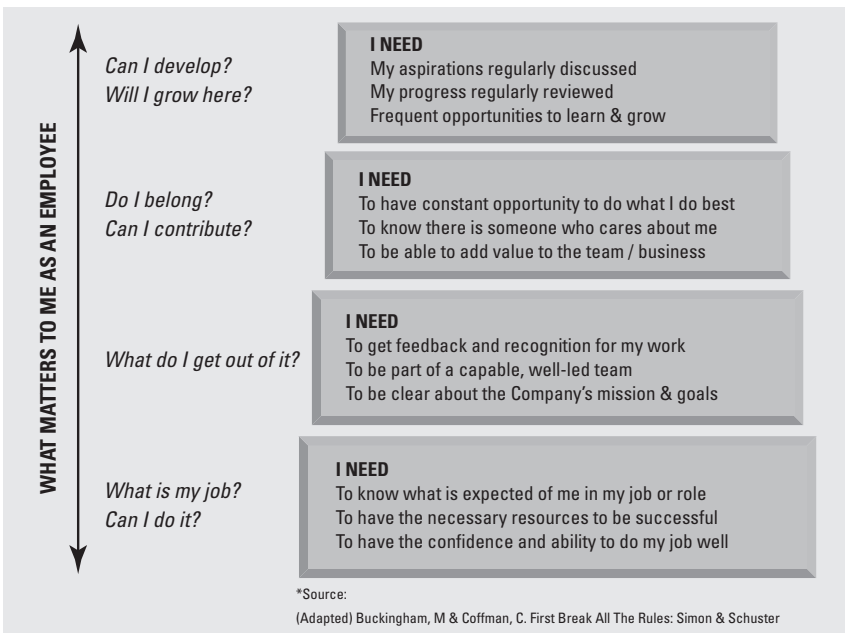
WHAT MATTERS TO ME AS AN EMPLOYEE

Can I develop?
Will I grow here?

I NEED
My aspirations regularly discussed
My progress regularly reviewed
Frequent opportunities to learn & grow

Do I belong?
Can I contribute?

I NEED
To have constant opportunity to do what I do best
To know there is someone who cares about me
To be able to add value to the team / business

What do I get out of it?

I NEED
To get feedback and recognition for my work
To be part of a capable, well-led team
To be clear about the Company's mission & goals

What is my job?
Can I do it?

I NEED
To know what is expected of me in my job or role
To have the necessary resources to be successful
To have the confidence and ability to do my job well

*Source:
(Adapted) Buckingham, M & Coffman, C. First Break All The Rules: Simon & Schuster